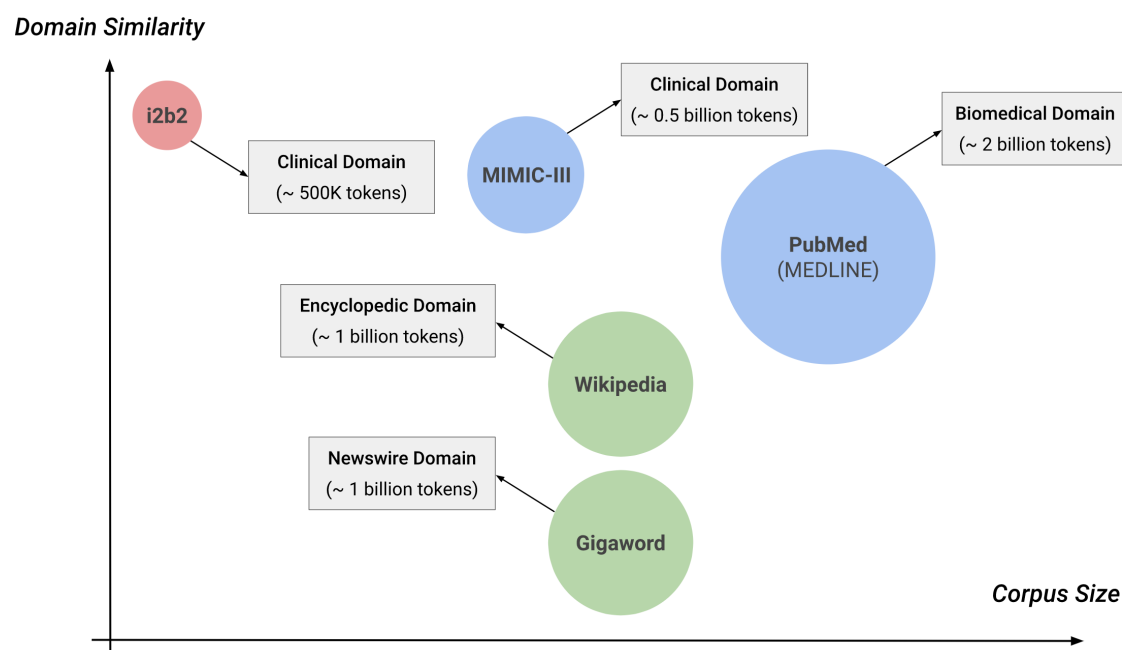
Domain Similarity

i2b2

Clinical Domain
(~ 500K tokens)

MIMIC-III

Clinical Domain
(~ 0.5 billion tokens)

Biomedical Domain
(~ 2 billion tokens)

PubMed
(MEDLINE)

Encyclopedic Domain
(~ 1 billion tokens)

Wikipedia

Newswire Domain
(~ 1 billion tokens)

Gigaword

Corpus Size